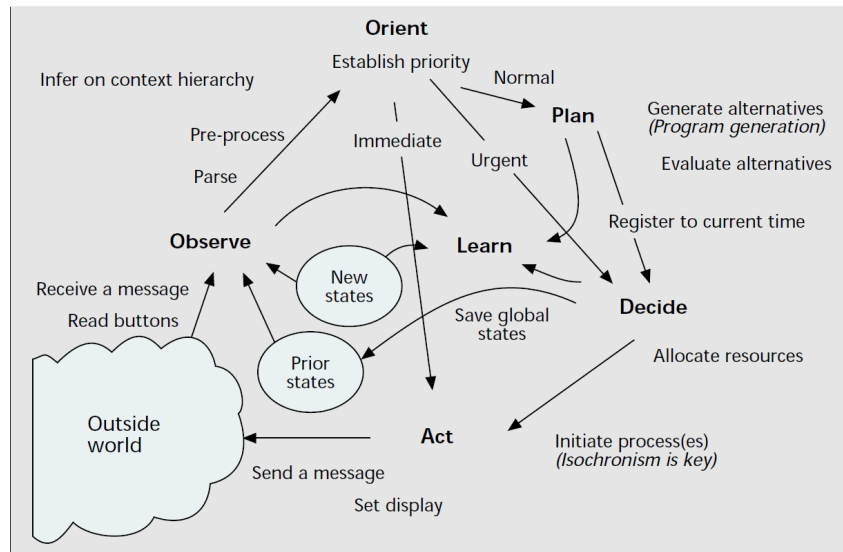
Orient

Establish priority

Infer on context hierarchy

Normal

Plan

Generate alternatives
(Program generation)

Evaluate alternatives

Pre-process

Parse

Immediate

Urgent

Register to current time

Observe

Learn

New states

Receive a message

Read buttons

Save global states

Decide

Prior states

Allocate resources

Outside world

Act

Initiate process(es)
(Isochronism is key)

Send a message

Set display